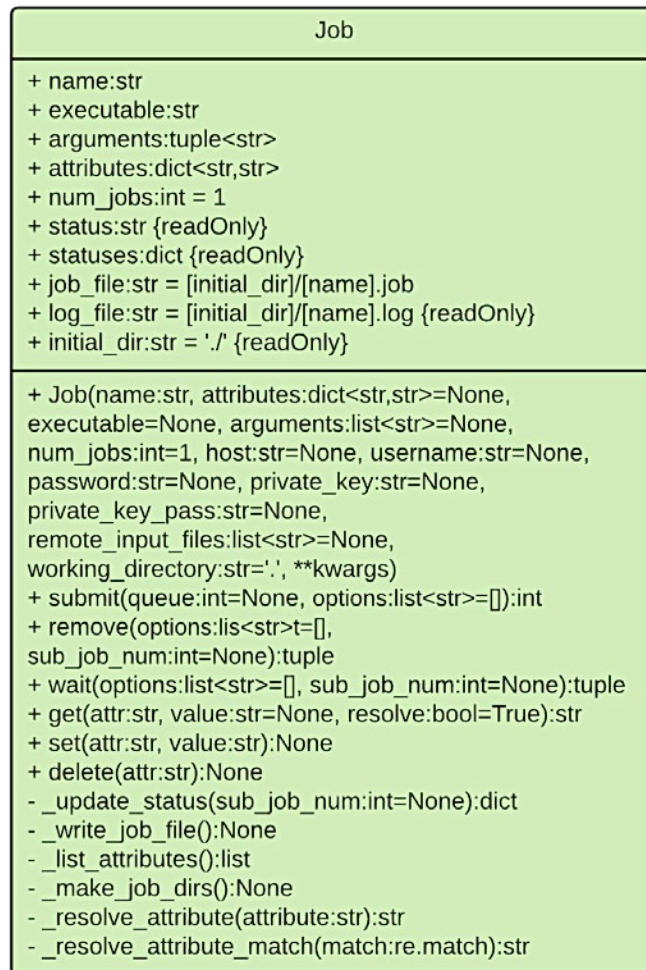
Job

+ name:str
+ executable:str
+ arguments:tuple<str>
+ attributes:dict<str,str>
+ num_jobs:int = 1
+ status:str {readOnly}
+ statuses:dict {readOnly}
+ job_file:str = [initial_dir]/[name].job
+ log_file:str = [initial_dir]/[name].log {readOnly}
+ initial_dir:str = './' {readOnly}

+ Job(name:str, attributes:dict<str,str>=None, executable=None, arguments:list<str>=None, num_jobs:int=1, host:str=None, username:str=None, password:str=None, private_key:str=None, private_key_pass:str=None, remote_input_files:list<str>=None, working_directory:str='.', **kwargs)
+ submit(queue:int=None, options:list<str>=[]):int
+ remove(options:lis<str>t=[], sub_job_num:int=None):tuple
+ wait(options:list<str>=[], sub_job_num:int=None):tuple
+ get(attr:str, value:str=None, resolve:bool=True):str
+ set(attr:str, value:str):None
+ delete(attr:str):None
- _update_status(sub_job_num:int=None):dict
- _write_job_file():None
- _list_attributes():list
- _make_job_dirs():None
- _resolve_attribute(attribute:str):str
- _resolve_attribute_match(match:re.match):str